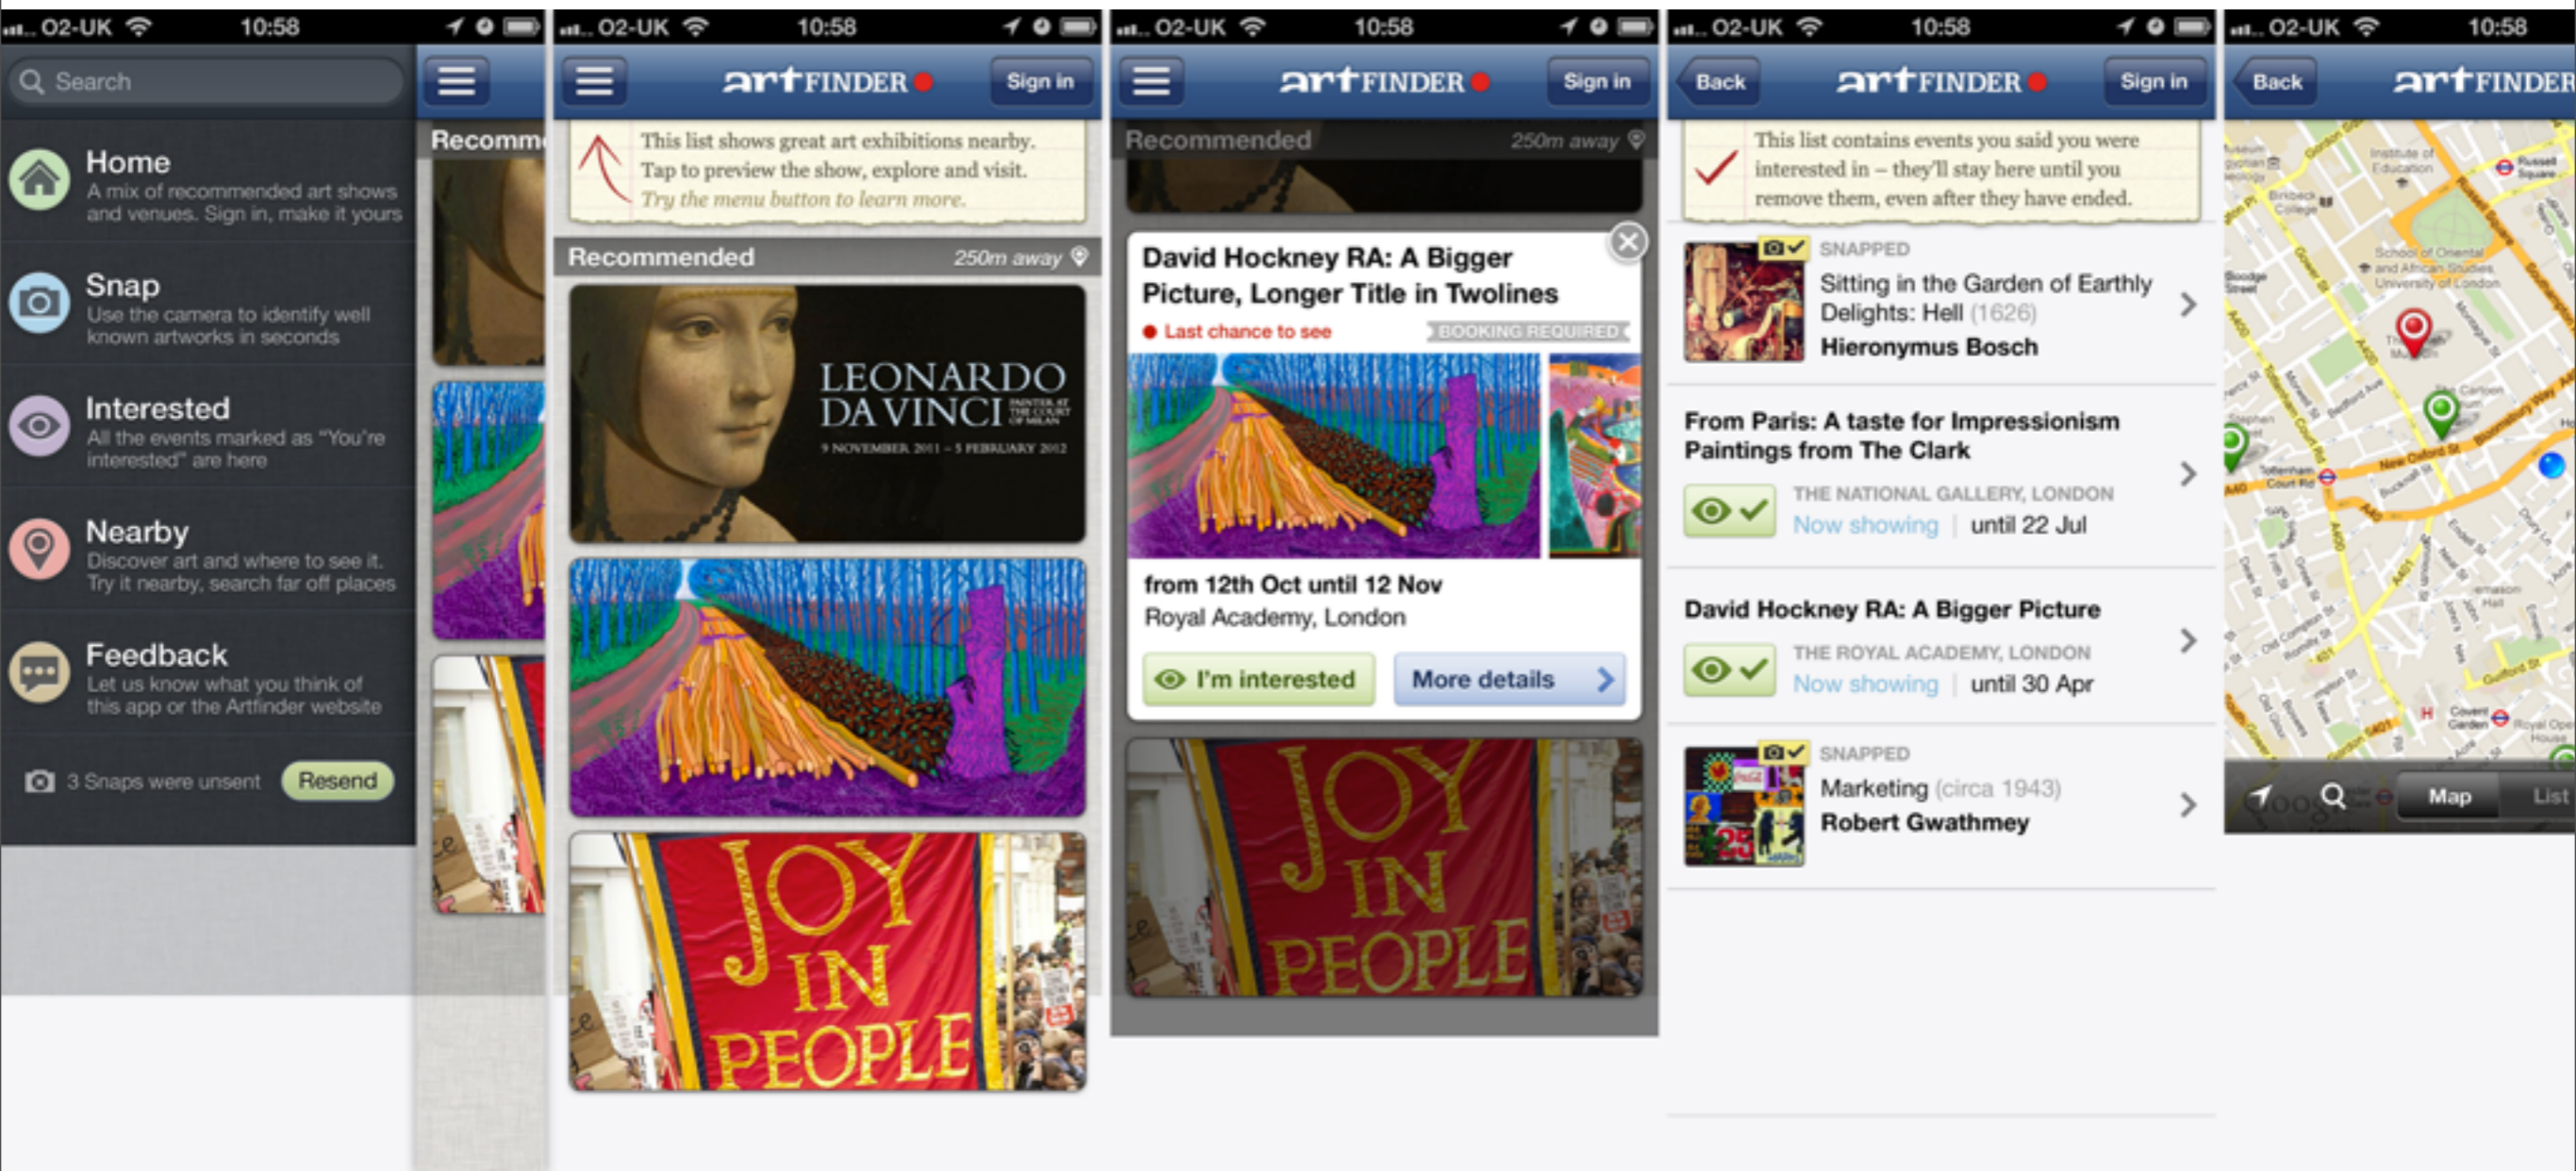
O2-UK 10:58

Search

Recomm

Home
A mix of recommended art shows and venues. Sign in, make it yours

Snap
Use the camera to identify well known artworks in seconds

Interested
All the events marked as "You're interested" are here

Nearby
Discover art and where to see it. Try it nearby, search far off places

Feedback
Let us know what you think of this app or the Artfinder website

3 Snaps were unsent Resend

O2-UK 10:58

artFINDER Sign in

This list shows great art exhibitions nearby. Tap to preview the show, explore and visit. Try the menu button to learn more.

Recommended 250m away

LEONARDO DA VINCI PAINTER AT THE COURT OF MILAN
9 NOVEMBER 2011 – 5 FEBRUARY 2012

JOY IN PEOPLE

O2-UK 10:58

artFINDER Sign in

Recommended 250m away

David Hockney RA: A Bigger Picture, Longer Title in Twolines
Last chance to see BOOKING REQUIRED

from 12th Oct until 12 Nov
Royal Academy, London

I'm interested More details

JOY IN PEOPLE

O2-UK 10:58

Back artFINDER Sign in

This list contains events you said you were interested in – they'll stay here until you remove them, even after they have ended.

SNAPPED
Sitting in the Garden of Earthly Delights: Hell (1626)
Hieronymus Bosch

From Paris: A taste for Impressionism Paintings from The Clark
THE NATIONAL GALLERY, LONDON
Now showing | until 22 Jul

David Hockney RA: A Bigger Picture
THE ROYAL ACADEMY, LONDON
Now showing | until 30 Apr

SNAPPED
Marketing (circa 1943)
Robert Gwathmey

O2-UK 10:58

Back artFINDER

Map List